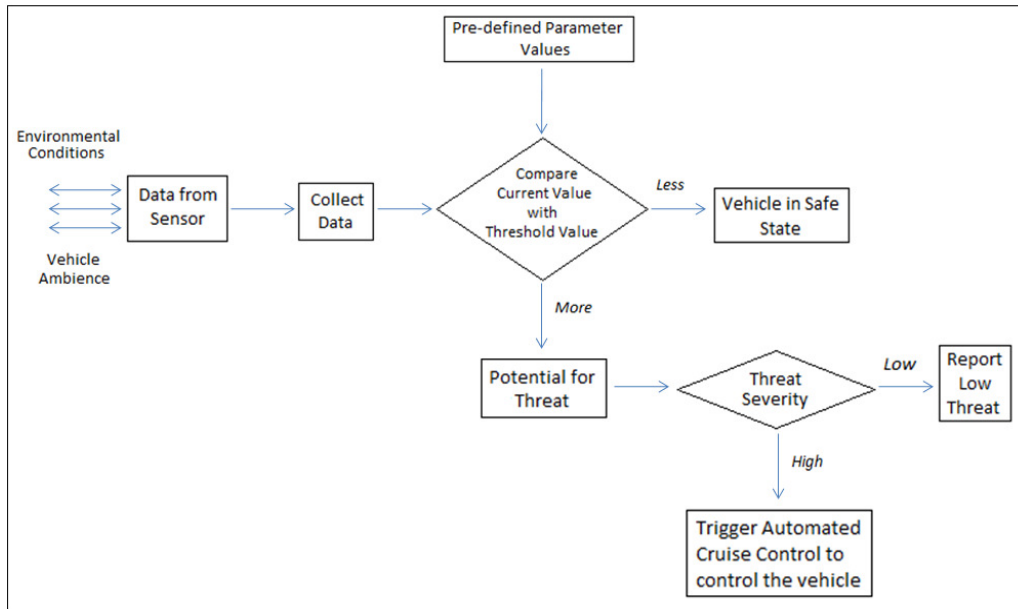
Pre-defined Parameter Values

Environmental Conditions

Vehicle Ambience

Data from Sensor

Collect Data

Compare Current Value with Threshold Value

Less

Vehicle in Safe State

More

Potential for Threat

Threat Severity

Low

Report Low Threat

High

Trigger Automated Cruise Control to control the vehicle